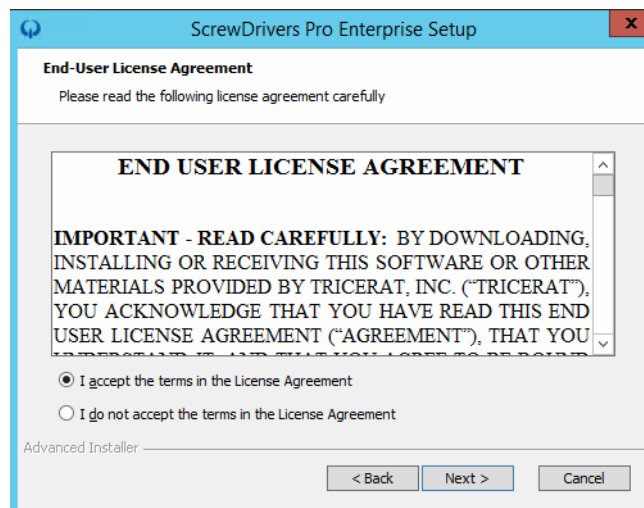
ScrewDrivers Pro Enterprise Setup

End-User License Agreement

Please read the following license agreement carefully

END USER LICENSE AGREEMENT

IMPORTANT - READ CAREFULLY: BY DOWNLOADING, INSTALLING OR RECEIVING THIS SOFTWARE OR OTHER MATERIALS PROVIDED BY TRICERAT, INC. ("TRICERAT"), YOU ACKNOWLEDGE THAT YOU HAVE READ THIS END USER LICENSE AGREEMENT ("AGREEMENT"), THAT YOU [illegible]

I accept the terms in the License Agreement

I do not accept the terms in the License Agreement

Advanced Installer

< Back Next > Cancel